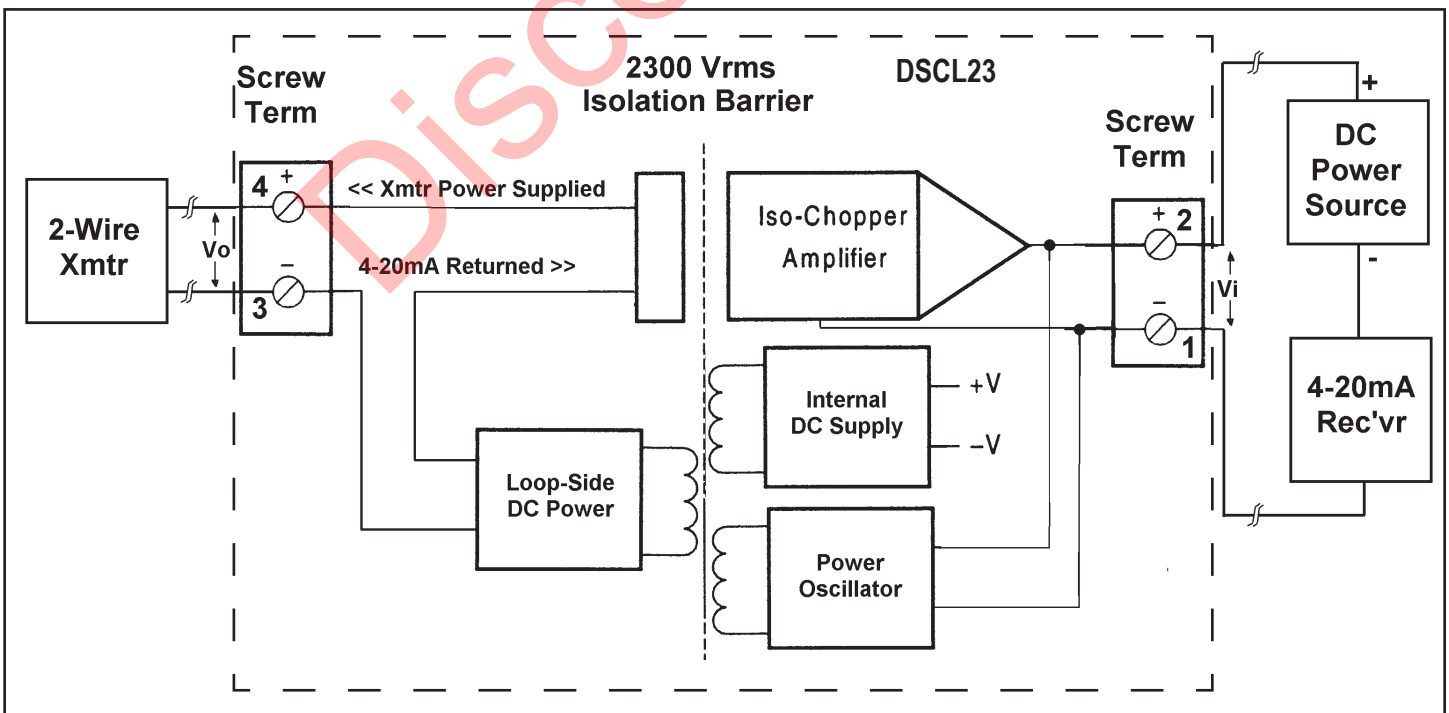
Disc

Screw Term

2300 Vrms Isolation Barrier

DSCL23

2-Wire Xmtr

Vo

4 +

–

3

<< Xmtr Power Supplied

4-20mA Returned >>

Iso-Chopper Amplifier

Internal DC Supply

+V

–V

Loop-Side DC Power

Power Oscillator

Screw Term

+ 2

–

1

Vi

+

DC Power Source

-

4-20mA Rec'vr